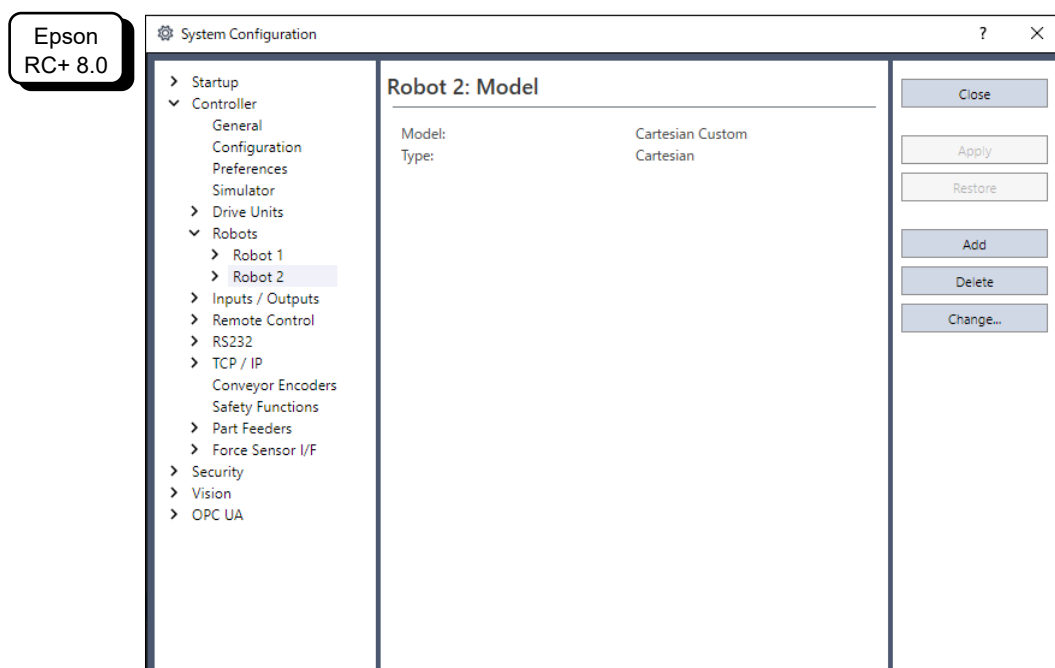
Epson RC+ 8.0

System Configuration

?

X

> Startup
Controller
General
Configuration
Preferences
Simulator
> Drive Units
Robots
> Robot 1
> Robot 2
> Inputs / Outputs
> Remote Control
> RS232
> TCP / IP
Conveyor Encoders
Safety Functions
> Part Feeders
> Force Sensor I/F
> Security
> Vision
> OPC UA

Robot 2: Model

| | |
|---|---|
| Model: | Cartesian Custom |
| Type: | Cartesian |

Close

Apply

Restore

Add

Delete

Change...